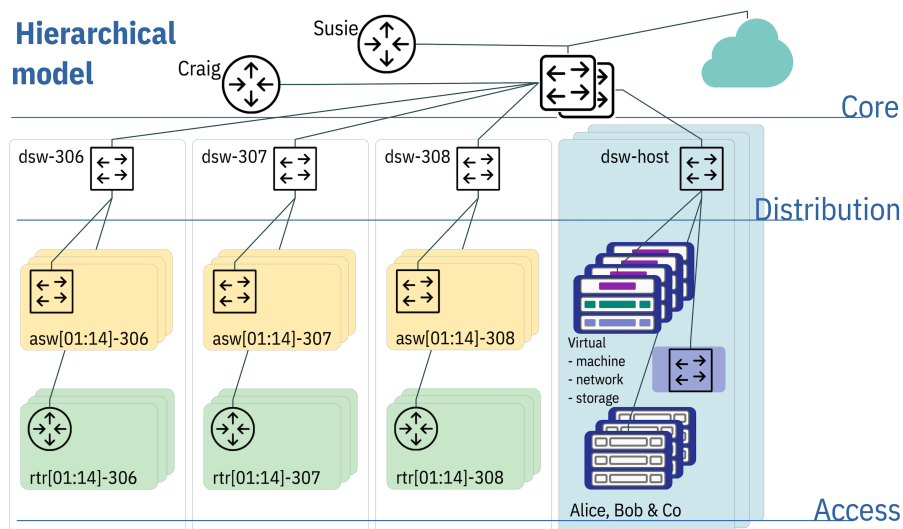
Hierarchical model

Susie

Craig

Core

dsw-306

dsw-307

dsw-308

dsw-host

Distribution

asw[01:14]-306

asw[01:14]-307

asw[01:14]-308

Virtual
- machine
- network
- storage

rtr[01:14]-306

rtr[01:14]-307

rtr[01:14]-308

Alice, Bob & Co

Access